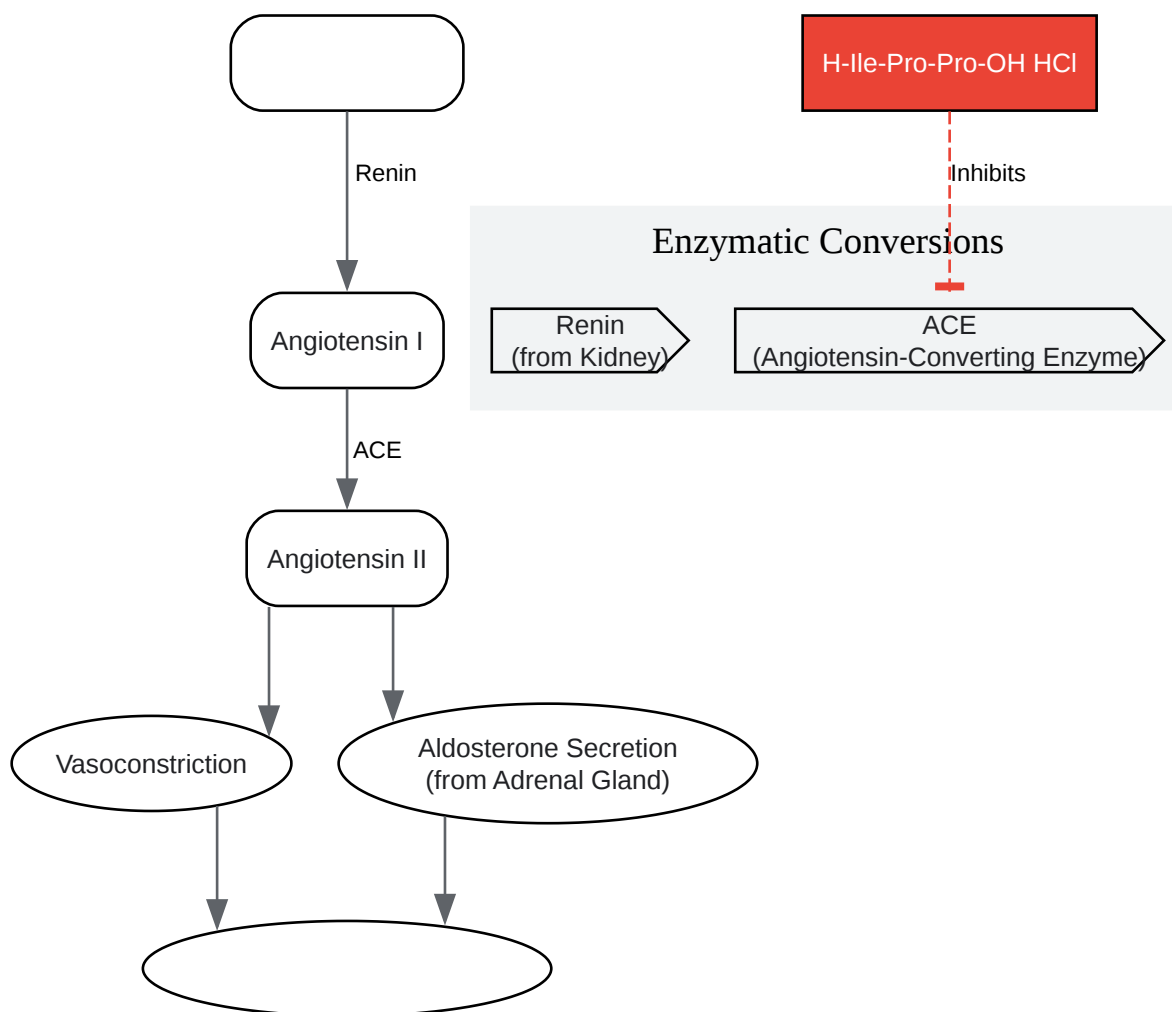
H-Ile-Pro-Pro-OH HCl

Renin

Inhibits

Enzymatic Conversions

Renin
(from Kidney)

ACE
(Angiotensin-Converting Enzyme)

Angiotensin I

ACE

Angiotensin II

Vasoconstriction

Aldosterone Secretion
(from Adrenal Gland)